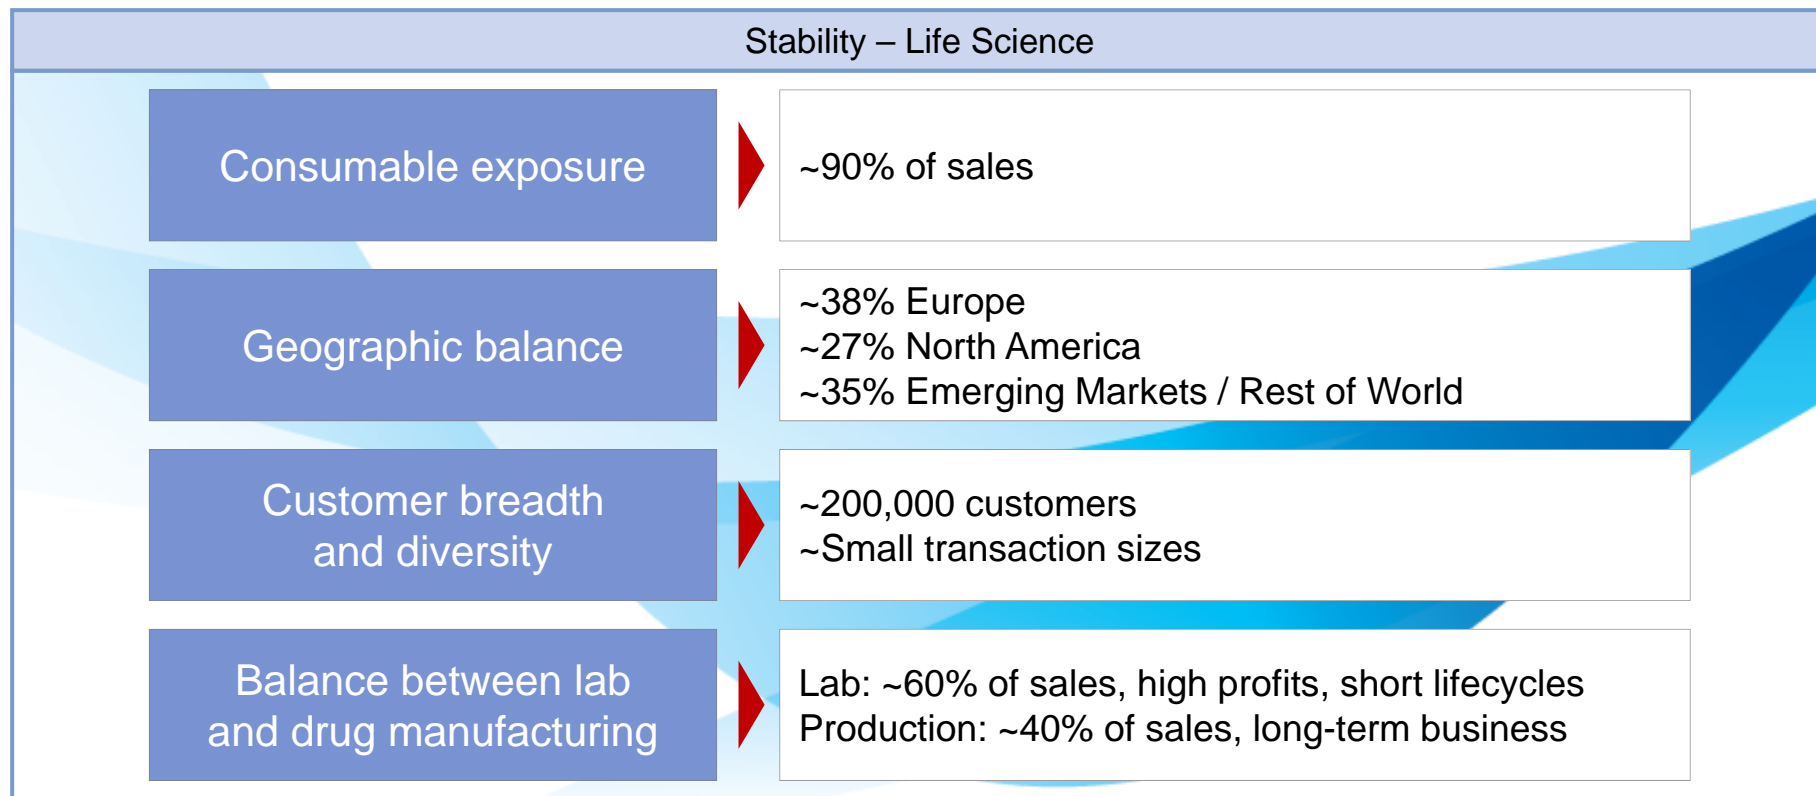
Stability – Life Science

Consumable exposure

~90% of sales

Geographic balance

~38% Europe
~27% North America
~35% Emerging Markets / Rest of World

Customer breadth and diversity

~200,000 customers
~Small transaction sizes

Balance between lab and drug manufacturing

Lab: ~60% of sales, high profits, short lifecycles
Production: ~40% of sales, long-term business